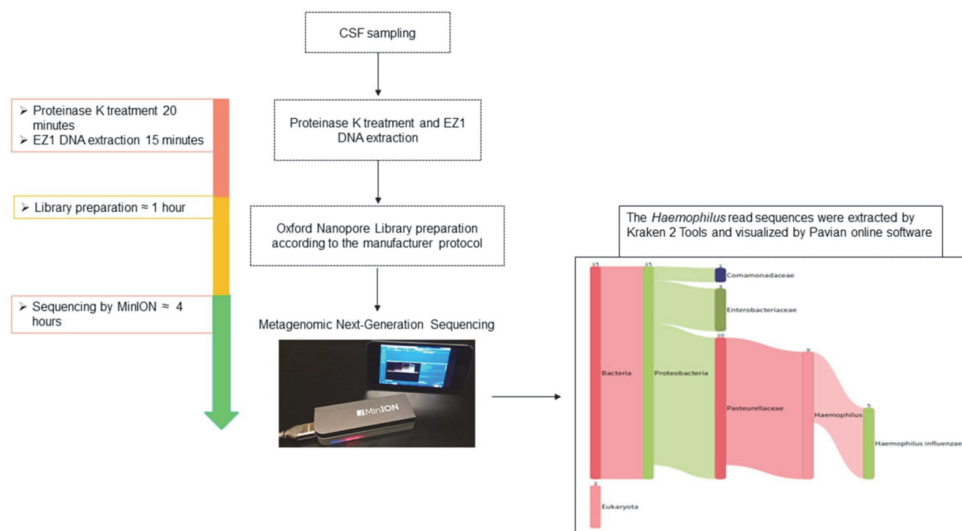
CSF sampling

➢ Proteinase K treatment 20 minutes
➢ EZ1 DNA extraction 15 minutes

Proteinase K treatment and EZ1 DNA extraction

➢ Library preparation ≈ 1 hour

Oxford Nanopore Library preparation according to the manufacturer protocol

➢ Sequencing by MinION ≈ 4 hours

Metagenomic Next-Generation Sequencing

MinION

The *Haemophilus* read sequences were extracted by Kraken 2 Tools and visualized by Pavian online software

15
15
1
Comamonadaceae
3
Enterobacteriaceae
10
9
9
Bacteria
Proteobacteria
Pasteurellaceae
Haemophilus
Haemophilus influenzae
1
Eukaryota